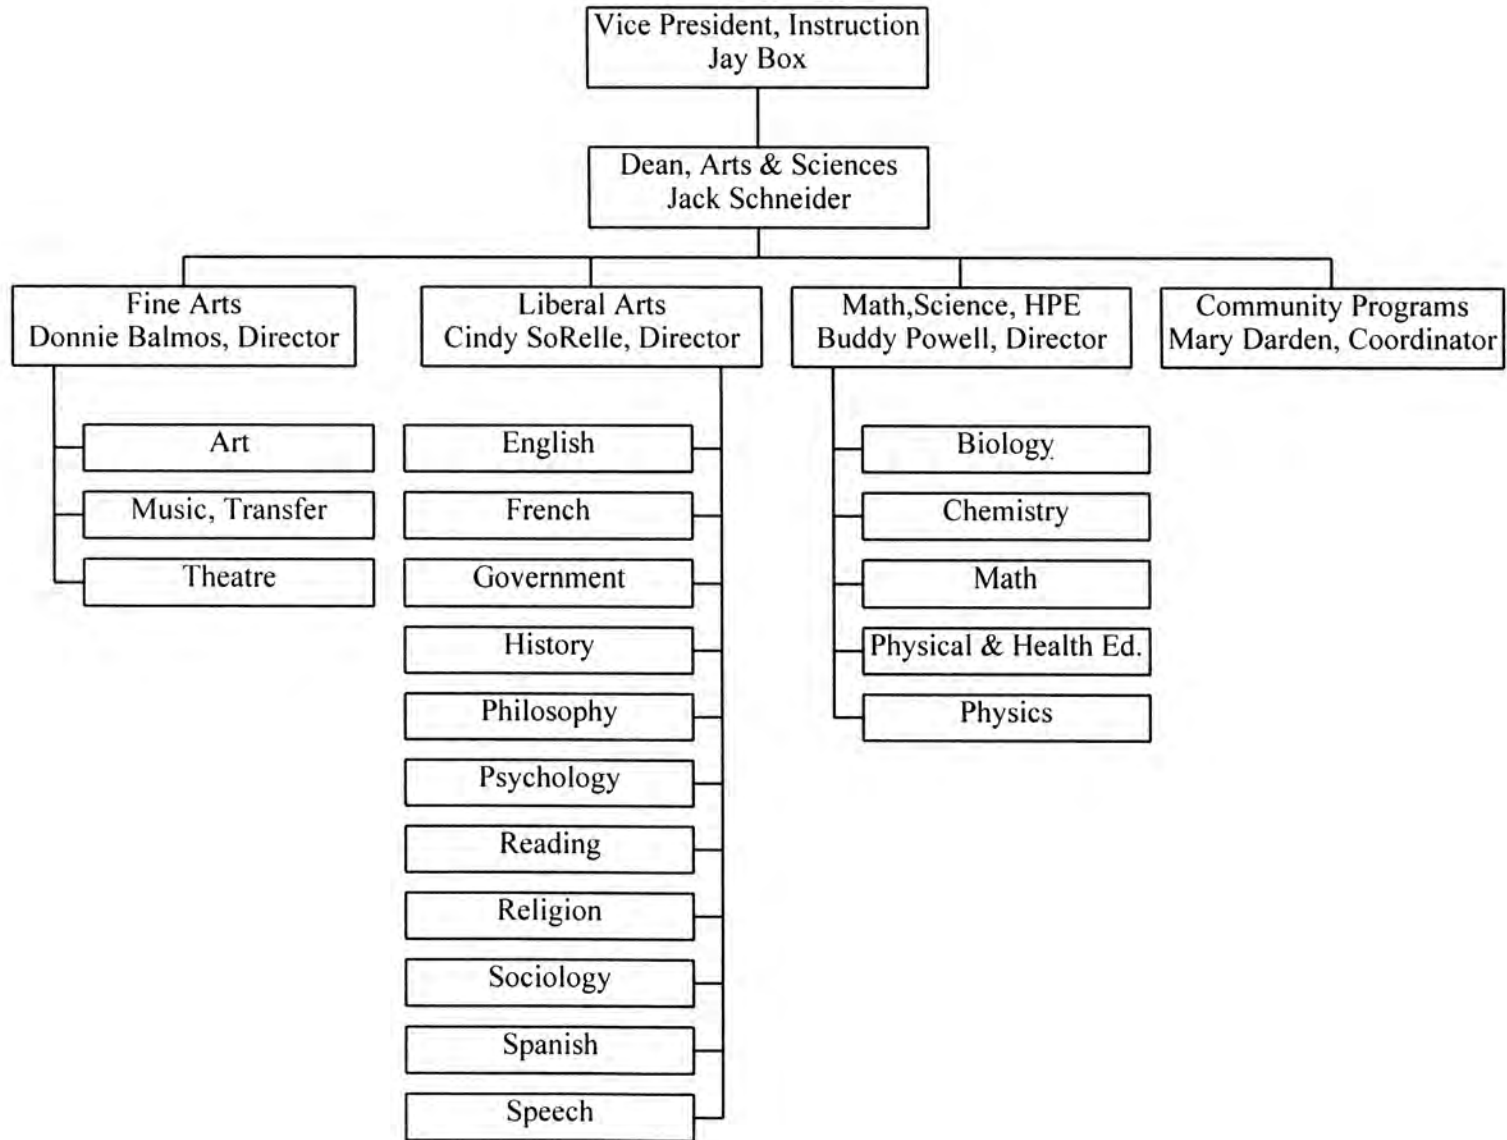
Vice President, Instruction
Jay Box

Dean, Arts & Sciences
Jack Schneider

Fine Arts
Donnie Balmos, Director

Art

Music, Transfer

Theatre

Liberal Arts
Cindy SoRelle, Director

English

French

Government

History

Philosophy

Psychology

Reading

Religion

Sociology

Spanish

Speech

Math,Science, HPE
Buddy Powell, Director

Biology

Chemistry

Math

Physical & Health Ed.

Physics

Community Programs
Mary Darden, Coordinator